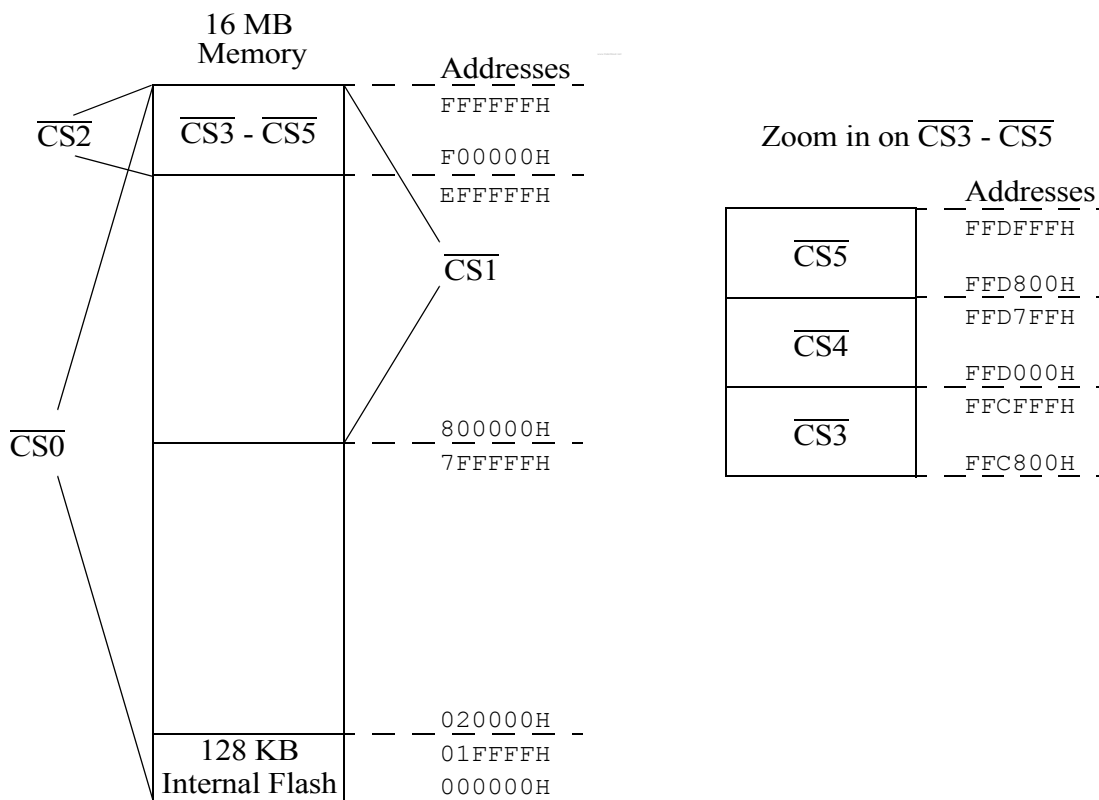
16 MB
Memory

Addresses
FFFFFFH
$\overline{CS2}$
$\overline{CS3}$ - $\overline{CS5}$
F00000H
EFFFFFH
$\overline{CS1}$
$\overline{CS0}$
800000H
7FFFFFH
020000H
01FFFFH
000000H
128 KB
Internal Flash

Zoom in on $\overline{CS3}$ - $\overline{CS5}$

Addresses
$\overline{CS5}$
FFDFFFH
FFD800H
FFD7FFH
$\overline{CS4}$
FFD000H
FFCFFFH
$\overline{CS3}$
FFC800H